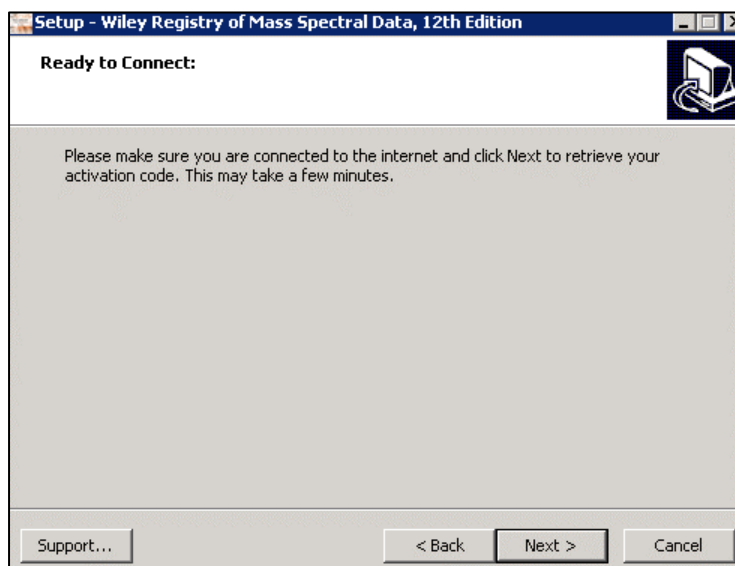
Setup - Wiley Registry of Mass Spectral Data, 12th Edition

Ready to Connect:

Please make sure you are connected to the internet and click Next to retrieve your activation code. This may take a few minutes.

Support...

< Back

Next >

Cancel